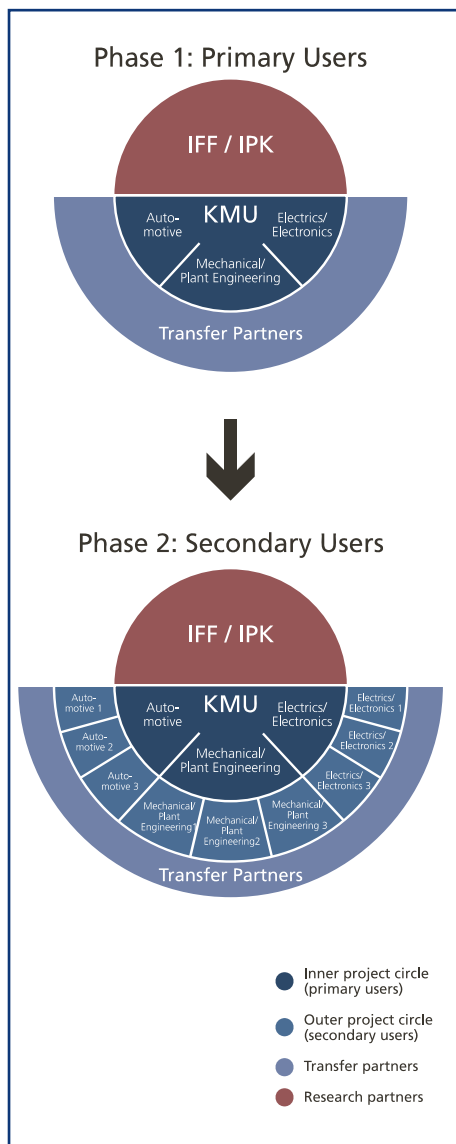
Phase 1: Primary Users

IFF / IPK

KMU

Automotive

Electrics/ Electronics

Mechanical/ Plant Engineering

Transfer Partners

Phase 2: Secondary Users

IFF / IPK

KMU

Automotive

Electrics/ Electronics

Mechanical/ Plant Engineering

Automotive 1

Automotive 2

Automotive 3

Mechanical/ Plant Engineering1

Mechanical/ Plant Engineering2

Mechanical/ Plant Engineering 3

Electrics/ Electronics 1

Electrics/ Electronics 2

Electrics/ Electronics 3

Transfer Partners

Inner project circle (primary users)

Outer project circle (secondary users)

Transfer partners

Research partners